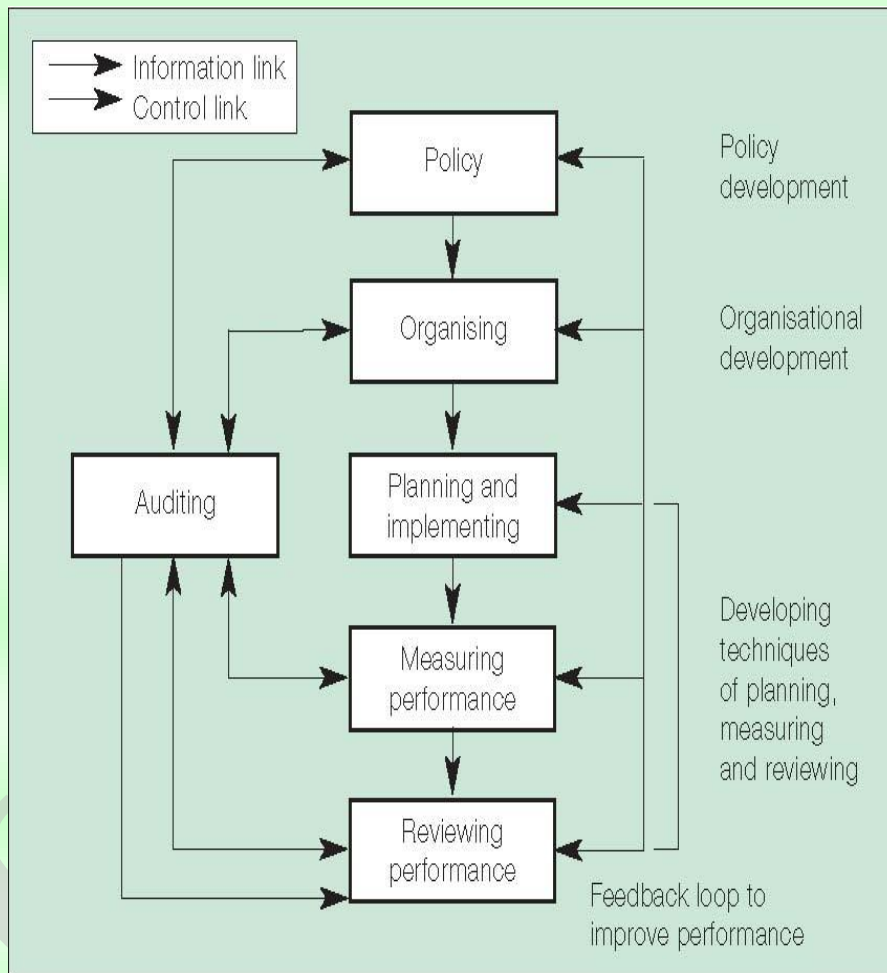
Information link
Control link

Policy

Policy development

Organising

Organisational development

Auditing

Planning and implementing

Measuring performance

Developing techniques of planning, measuring and reviewing

Reviewing performance

Feedback loop to improve performance